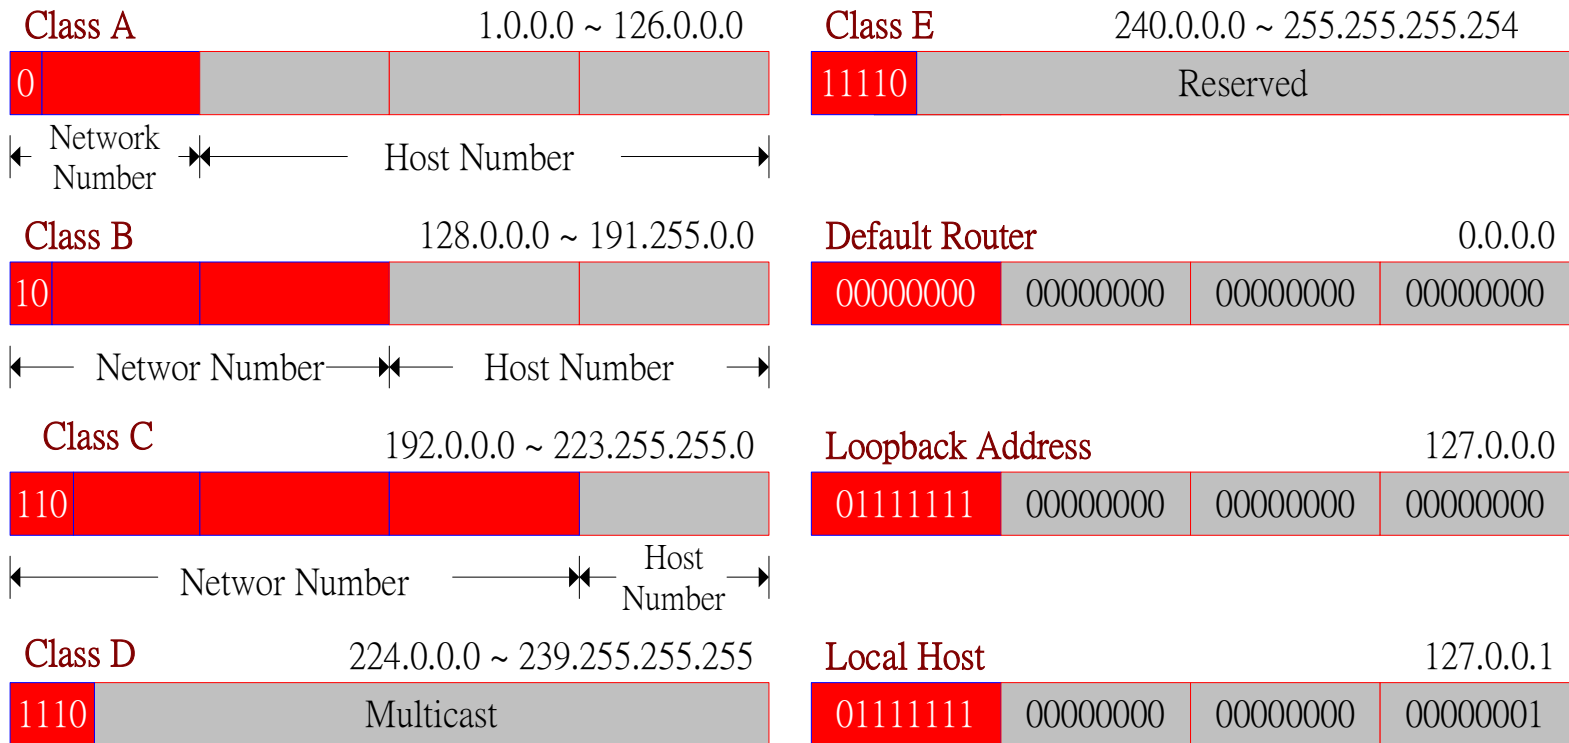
Class A 1.0.0.0 ~ 126.0.0.0

0

Network Number

Host Number

Class B 128.0.0.0 ~ 191.255.0.0

10

Networ Number

Host Number

Class C 192.0.0.0 ~ 223.255.255.0

110

Networ Number

Host Number

Class D 224.0.0.0 ~ 239.255.255.255

1110

Multicast

Class E 240.0.0.0 ~ 255.255.255.254

11110

Reserved

Default Router 0.0.0.0

| 00000000 | 00000000 | 00000000 | 00000000 |
|---|---|---|---|

Loopback Address 127.0.0.0

| 01111111 | 00000000 | 00000000 | 00000000 |
|---|---|---|---|

Local Host 127.0.0.1

| 01111111 | 00000000 | 00000000 | 00000001 |
|---|---|---|---|